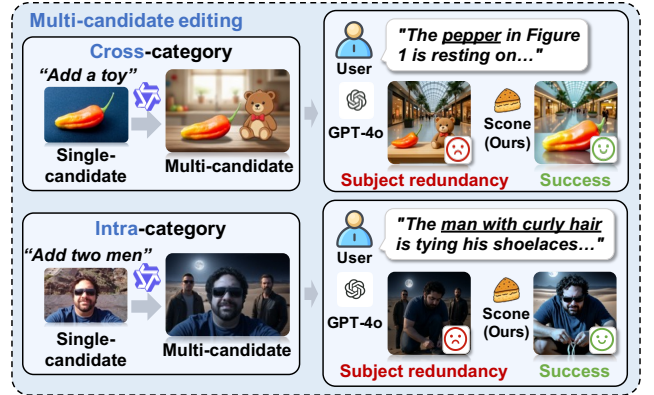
Multi-candidate editing

Cross-category

"Add a toy"

Single-candidate

Multi-candidate

User

"The pepper in Figure 1 is resting on…"

GPT-4o

Scone (Ours)

Subject redundancy

Success

Intra-category

"Add two men"

Single-candidate

Multi-candidate

User

"The man with curly hair is tying his shoelaces…"

GPT-4o

Scone (Ours)

Subject redundancy

Success